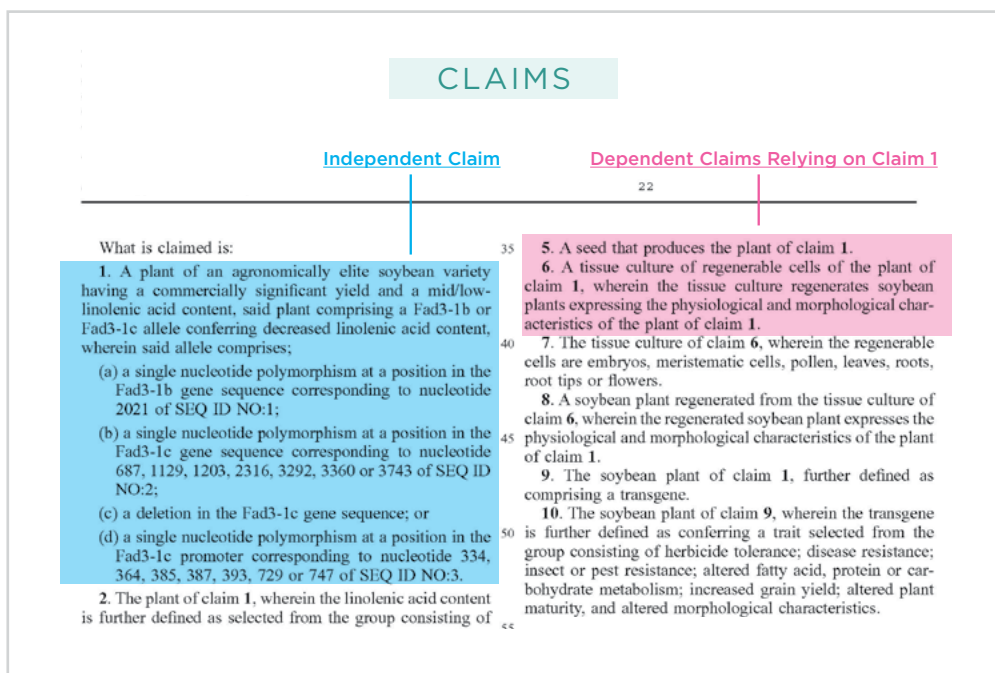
CLAIMS

Independent Claim

Dependent Claims Relying on Claim 1

22

What is claimed is:

1. A plant of an agronomically elite soybean variety having a commercially significant yield and a mid/low-linolenic acid content, said plant comprising a Fad3-1b or Fad3-1c allele conferring decreased linolenic acid content, wherein said allele comprises;

(a) a single nucleotide polymorphism at a position in the Fad3-1b gene sequence corresponding to nucleotide 2021 of SEQ ID NO:1;

(b) a single nucleotide polymorphism at a position in the Fad3-1c gene sequence corresponding to nucleotide 687, 1129, 1203, 2316, 3292, 3360 or 3743 of SEQ ID NO:2;

(c) a deletion in the Fad3-1c gene sequence; or

(d) a single nucleotide polymorphism at a position in the Fad3-1c promoter corresponding to nucleotide 334, 364, 385, 387, 393, 729 or 747 of SEQ ID NO:3.

2. The plant of claim 1, wherein the linolenic acid content is further defined as selected from the group consisting of

35

40

45

50

55

5. A seed that produces the plant of claim 1.

6. A tissue culture of regenerable cells of the plant of claim 1, wherein the tissue culture regenerates soybean plants expressing the physiological and morphological characteristics of the plant of claim 1.

7. The tissue culture of claim 6, wherein the regenerable cells are embryos, meristematic cells, pollen, leaves, roots, root tips or flowers.

8. A soybean plant regenerated from the tissue culture of claim 6, wherein the regenerated soybean plant expresses the physiological and morphological characteristics of the plant of claim 1.

9. The soybean plant of claim 1, further defined as comprising a transgene.

10. The soybean plant of claim 9, wherein the transgene is further defined as conferring a trait selected from the group consisting of herbicide tolerance; disease resistance; insect or pest resistance; altered fatty acid, protein or carbohydrate metabolism; increased grain yield; altered plant maturity, and altered morphological characteristics.